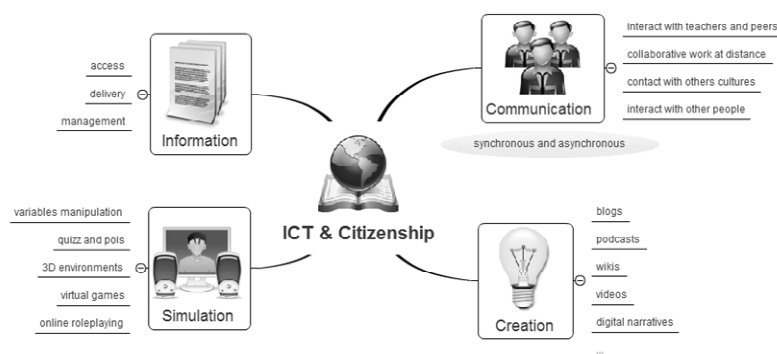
access
delivery
management
Information

Communication
interact with teachers and peers
collaborative work at distance
contact with others cultures
interact with other people
synchronous and asynchronous

ICT & Citizenship

variables manipulation
quizz and pols
3D environments
virtual games
online roleplaying
Simulation

Creation
blogs
podcasts
wikis
videos
digital narratives
...